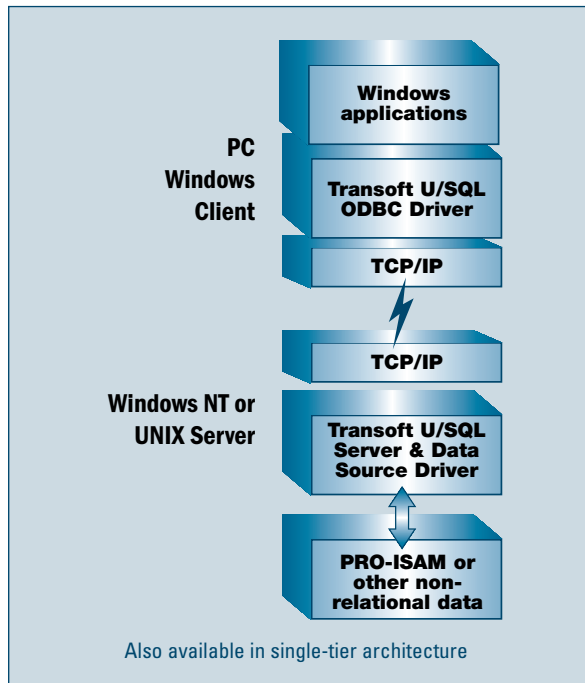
PC Windows Client

Windows applications

Transoft U/SQL ODBC Driver

TCP/IP

TCP/IP

Windows NT or UNIX Server

Transoft U/SQL Server & Data Source Driver

PRO-ISAM or other nonrelational data

Also available in single-tier architecture